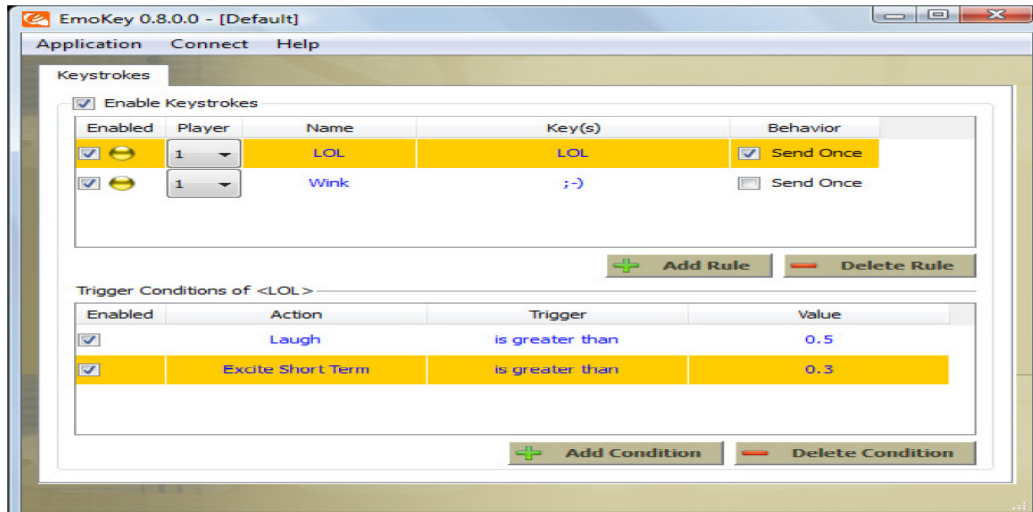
EmoKey 0.8.0.0 - [Default]

Application Connect Help

Keystrokes

Enable Keystrokes

| Enabled | Player | Name | Key(s) | Behavior |
|---|---|---|---|---|
| | 1 | LOL | LOL | Send Once |
| | 1 | Wink | ;-) | Send Once |

Add Rule

Delete Rule

Trigger Conditions of <LOL>

| Enabled | Action | Trigger | Value |
|---|---|---|---|
| | Laugh | is greater than | 0.5 |
| | Excite Short Term | is greater than | 0.3 |

Add Condition

Delete Condition